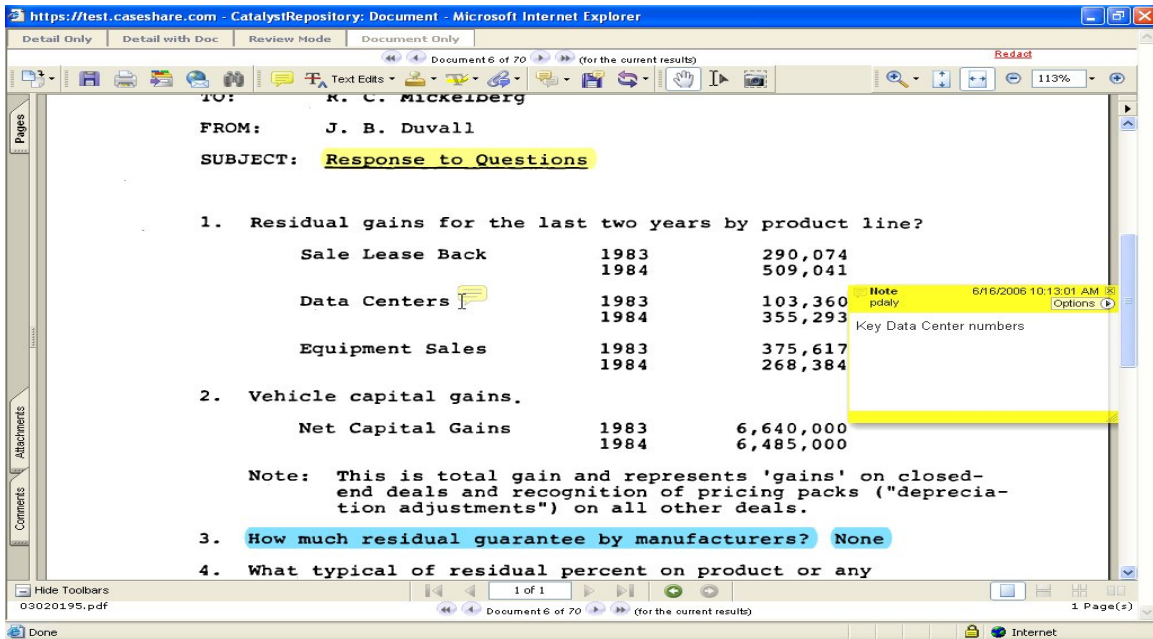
https://test.caseshare.com - CatalystRepository: Document - Microsoft Internet Explorer

Detail Only | Detail with Doc | Review Mode | Document Only

Document 6 of 70 (for the current results)

Redact

Text Edits

113%

Pages

TO: R. C. Mickelberg

FROM: J. B. Duvall

SUBJECT: Response to Questions

1. Residual gains for the last two years by product line?

| | | |
|---|---|---|
| Sale Lease Back | 1983 | 290,074 |
| | 1984 | 509,041 |
| Data Centers | 1983 | 103,360 |
| | 1984 | 355,293 |
| Equipment Sales | 1983 | 375,617 |
| | 1984 | 268,384 |

Note 6/16/2006 10:13:01 AM
pdaly Options
Key Data Center numbers

2. Vehicle capital gains.

| | | |
|---|---|---|
| Net Capital Gains | 1983 | 6,640,000 |
| | 1984 | 6,485,000 |

Note: This is total gain and represents 'gains' on closed-end deals and recognition of pricing packs ("depreciation adjustments") on all other deals.

3. How much residual guarantee by manufacturers? None

4. What typical of residual percent on product or any

Attachments

Comments

Hide Toolbars

1 of 1

03020195.pdf

Document 6 of 70 (for the current results)

1 Page(s)

Done

Internet